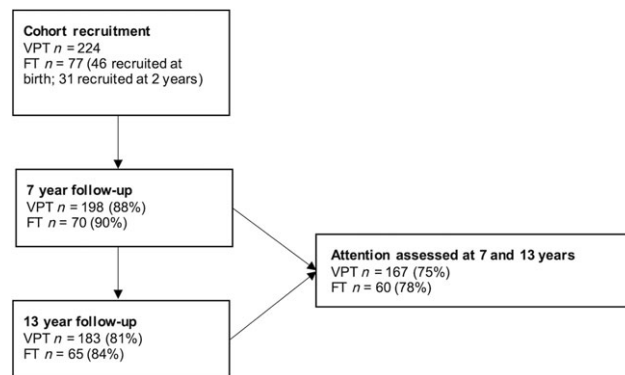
Cohort recruitment
VPT $n$ = 224
FT $n$ = 77 (46 recruited at birth; 31 recruited at 2 years)

7 year follow-up
VPT $n$ = 198 (88%)
FT $n$ = 70 (90%)

13 year follow-up
VPT $n$ = 183 (81%)
FT $n$ = 65 (84%)

Attention assessed at 7 and 13 years
VPT $n$ = 167 (75%)
FT $n$ = 60 (78%)